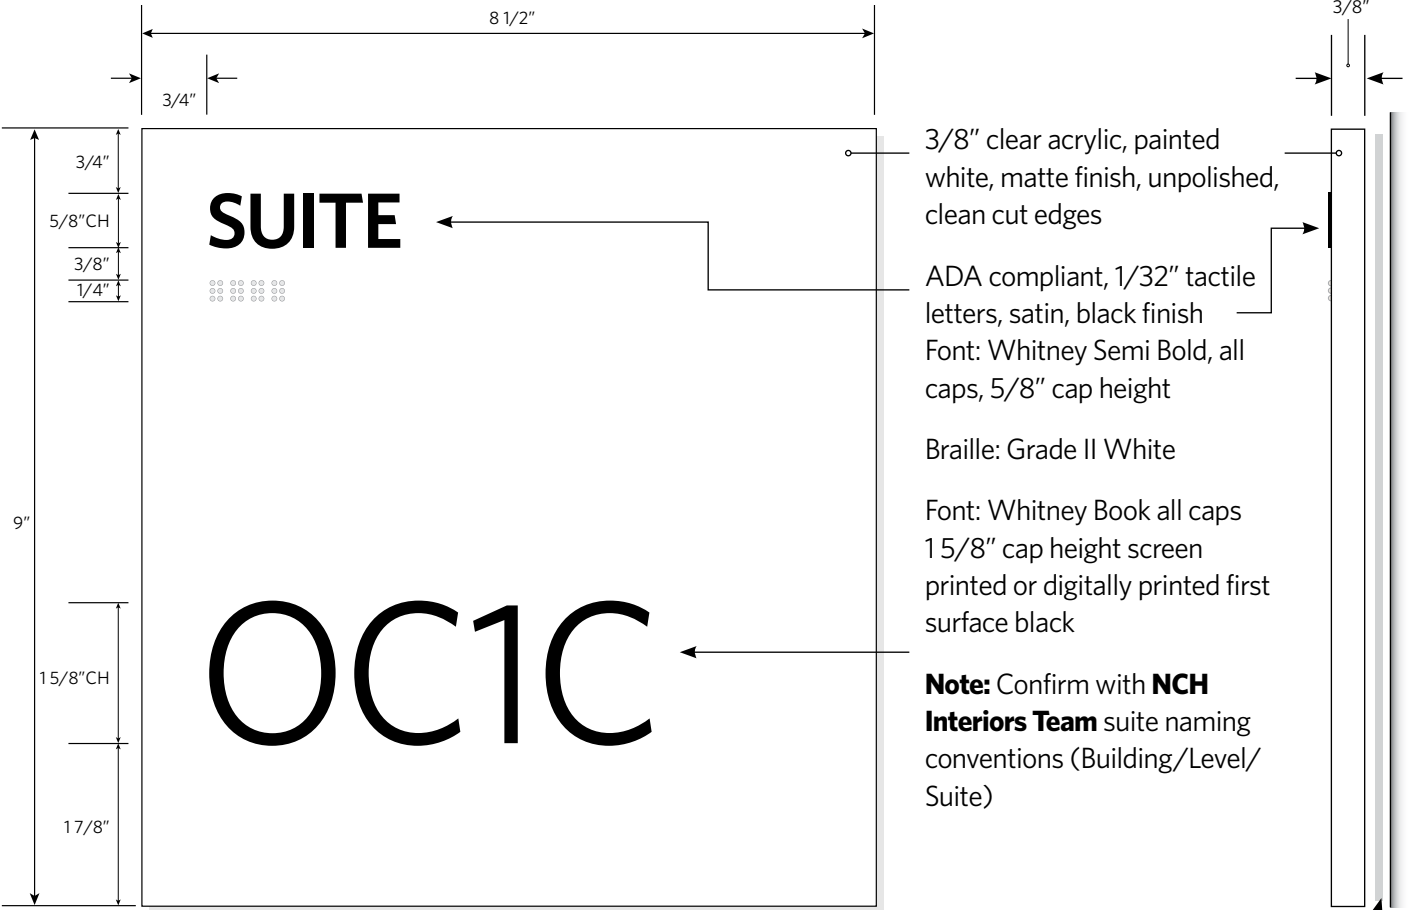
8 1/2″

3/8″

3/4″

3/4″

5/8″CH

3/8″

1/4″

9″

15/8″CH

17/8″

SUITE

OC1C

3/8″ clear acrylic, painted white, matte finish, unpolished, clean cut edges

ADA compliant, 1/32″ tactile letters, satin, black finish
Font: Whitney Semi Bold, all caps, 5/8″ cap height

Braille: Grade II White

Font: Whitney Book all caps 1 5/8″ cap height screen printed or digitally printed first surface black

**Note:** Confirm with **NCH Interiors Team** suite naming conventions (Building/Level/ Suite)